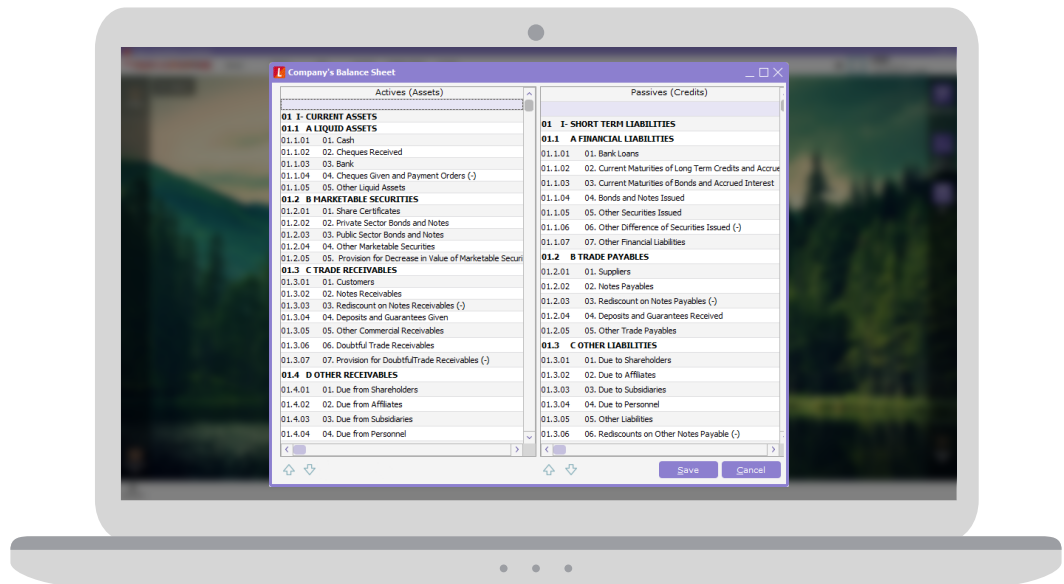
Company's Balance Sheet

| Actives (Assets) |
|---|
| 01 I- CURRENT ASSETS |
| 01.1 A LIQUID ASSETS |
| 01.1.01 01. Cash |
| 01.1.02 02. Cheques Received |
| 01.1.03 03. Bank |
| 01.1.04 04. Cheques Given and Payment Orders (-) |
| 01.1.05 05. Other Liquid Assets |
| 01.2 B MARKETABLE SECURITIES |
| 01.2.01 01. Share Certificates |
| 01.2.02 02. Private Sector Bonds and Notes |
| 01.2.03 03. Public Sector Bonds and Notes |
| 01.2.04 04. Other Marketable Securities |
| 01.2.05 05. Provision for Decrease in Value of Marketable Securi |
| 01.3 C TRADE RECEIVABLES |
| 01.3.01 01. Customers |
| 01.3.02 02. Notes Receivables |
| 01.3.03 03. Rediscount on Notes Receivables (-) |
| 01.3.04 04. Deposits and Guarantees Given |
| 01.3.05 05. Other Commercial Receivables |
| 01.3.06 06. Doubtful Trade Receivables |
| 01.3.07 07. Provision for DoubtfulTrade Receivables (-) |
| 01.4 D OTHER RECEIVABLES |
| 01.4.01 01. Due from Shareholders |
| 01.4.02 02. Due from Affiliates |
| 01.4.03 03. Due from Subsidiaries |
| 01.4.04 04. Due from Personnel |

| Passives (Credits) |
|---|
| 01 I- SHORT TERM LIABILITIES |
| 01.1 A FINANCIAL LIABILITIES |
| 01.1.01 01. Bank Loans |
| 01.1.02 02. Current Maturities of Long Term Credits and Accrue |
| 01.1.03 03. Current Maturities of Bonds and Accrued Interest |
| 01.1.04 04. Bonds and Notes Issued |
| 01.1.05 05. Other Securities Issued |
| 01.1.06 06. Other Difference of Securities Issued (-) |
| 01.1.07 07. Other Financial Liabilities |
| 01.2 B TRADE PAYABLES |
| 01.2.01 01. Suppliers |
| 01.2.02 02. Notes Payables |
| 01.2.03 03. Rediscount on Notes Payables (-) |
| 01.2.04 04. Deposits and Guarantees Received |
| 01.2.05 05. Other Trade Payables |
| 01.3 C OTHER LIABILITIES |
| 01.3.01 01. Due to Shareholders |
| 01.3.02 02. Due to Affiliates |
| 01.3.03 03. Due to Subsidiaries |
| 01.3.04 04. Due to Personnel |
| 01.3.05 05. Other Liabilities |
| 01.3.06 06. Rediscounts on Other Notes Payable (-) |

Save Cancel